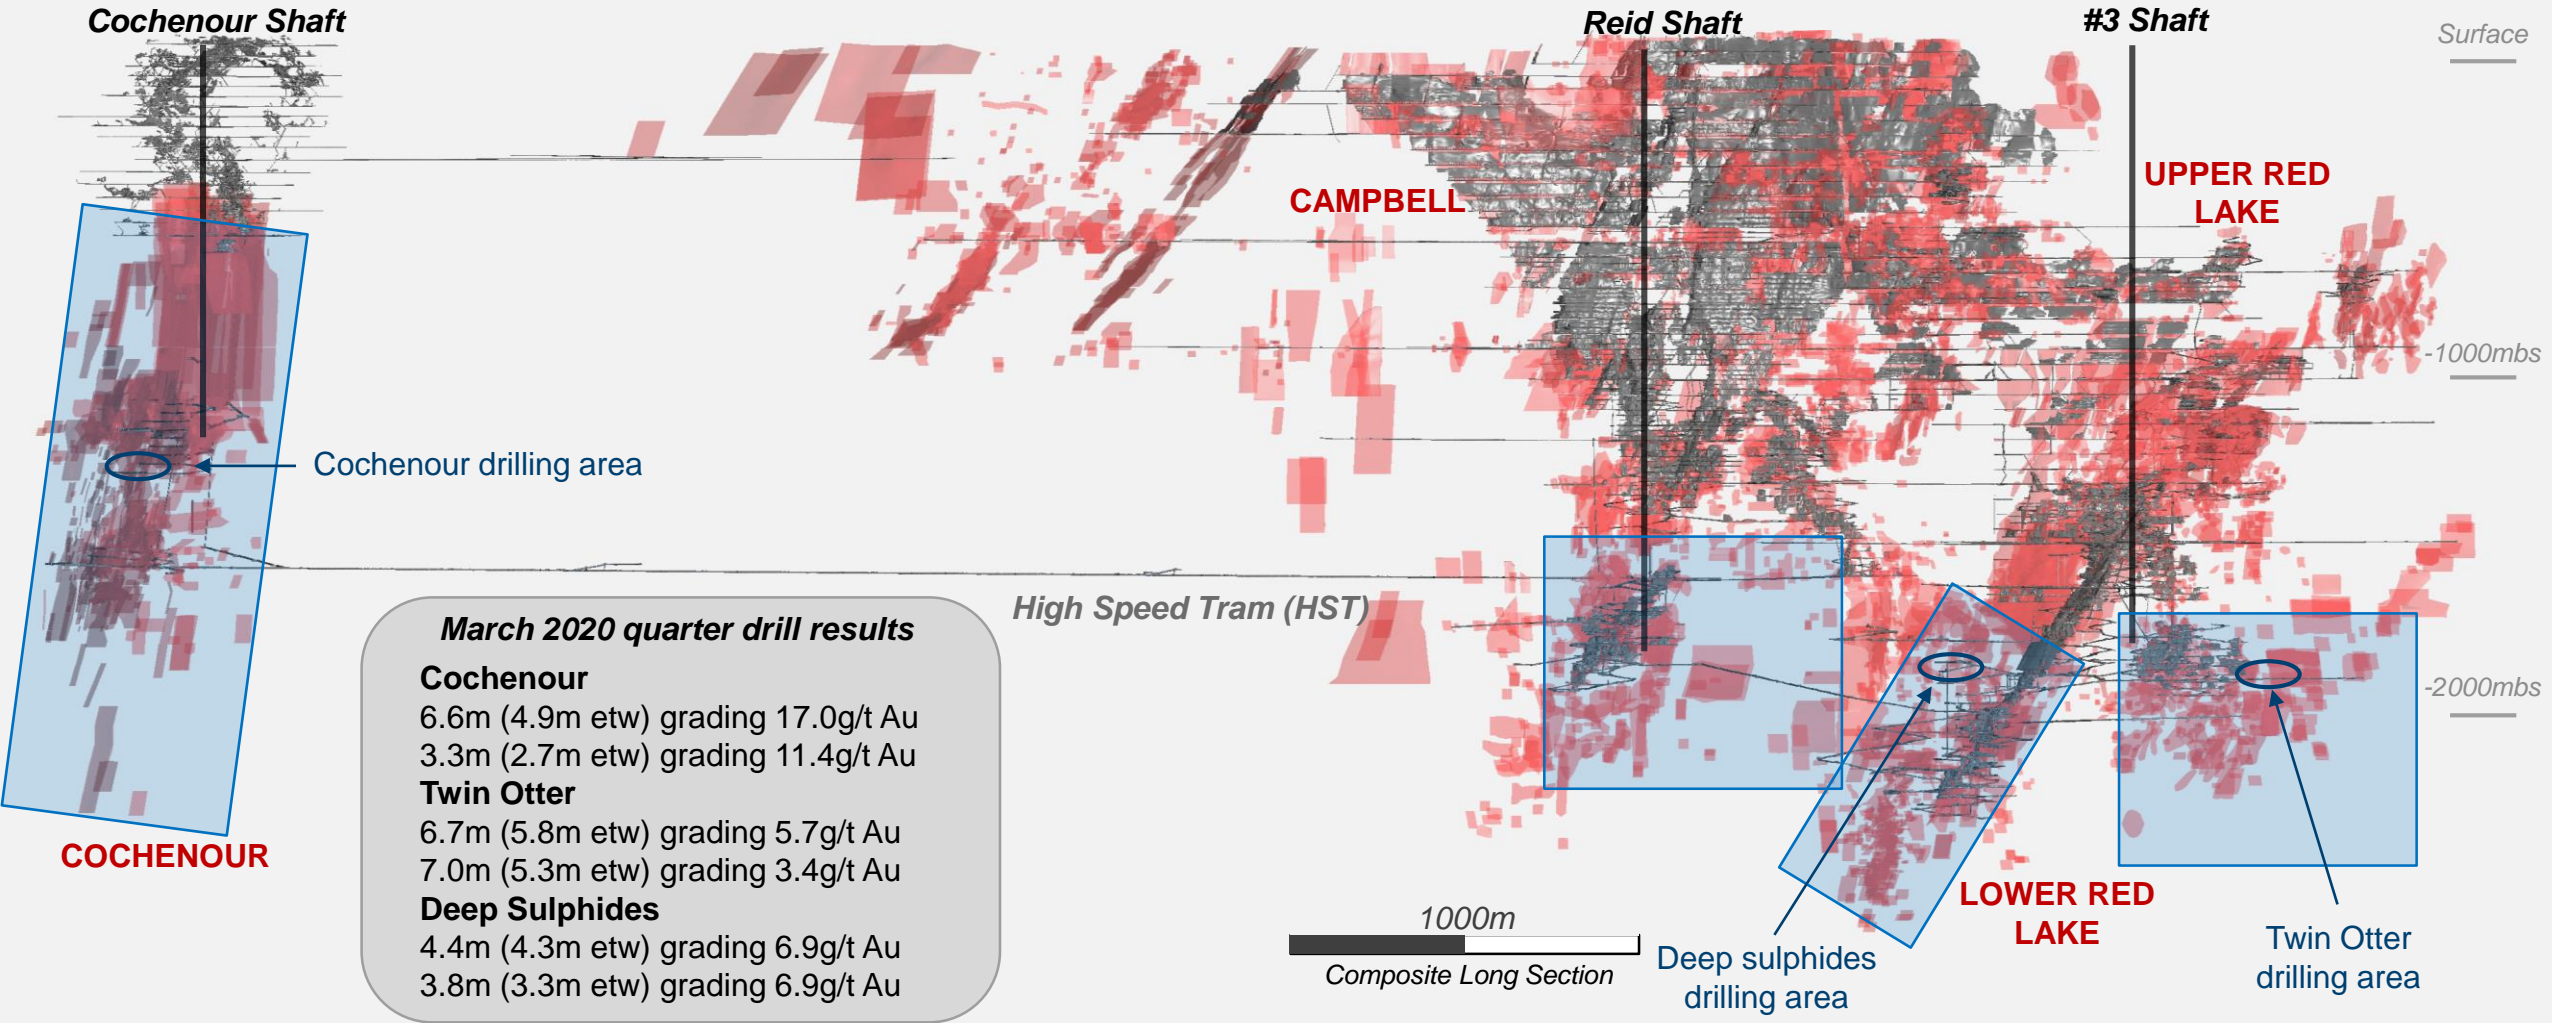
Cochenour Shaft

Reid Shaft

#3 Shaft

Surface

CAMPBELL

UPPER RED LAKE

-1000mbs

Cochenour drilling area

High Speed Tram (HST)

-2000mbs

March 2020 quarter drill results

Cochenour
6.6m (4.9m etw) grading 17.0g/t Au
3.3m (2.7m etw) grading 11.4g/t Au
Twin Otter
6.7m (5.8m etw) grading 5.7g/t Au
7.0m (5.3m etw) grading 3.4g/t Au
Deep Sulphides
4.4m (4.3m etw) grading 6.9g/t Au
3.8m (3.3m etw) grading 6.9g/t Au

COCHENOUR

1000m

Composite Long Section

Deep sulphides drilling area

LOWER RED LAKE

Twin Otter drilling area